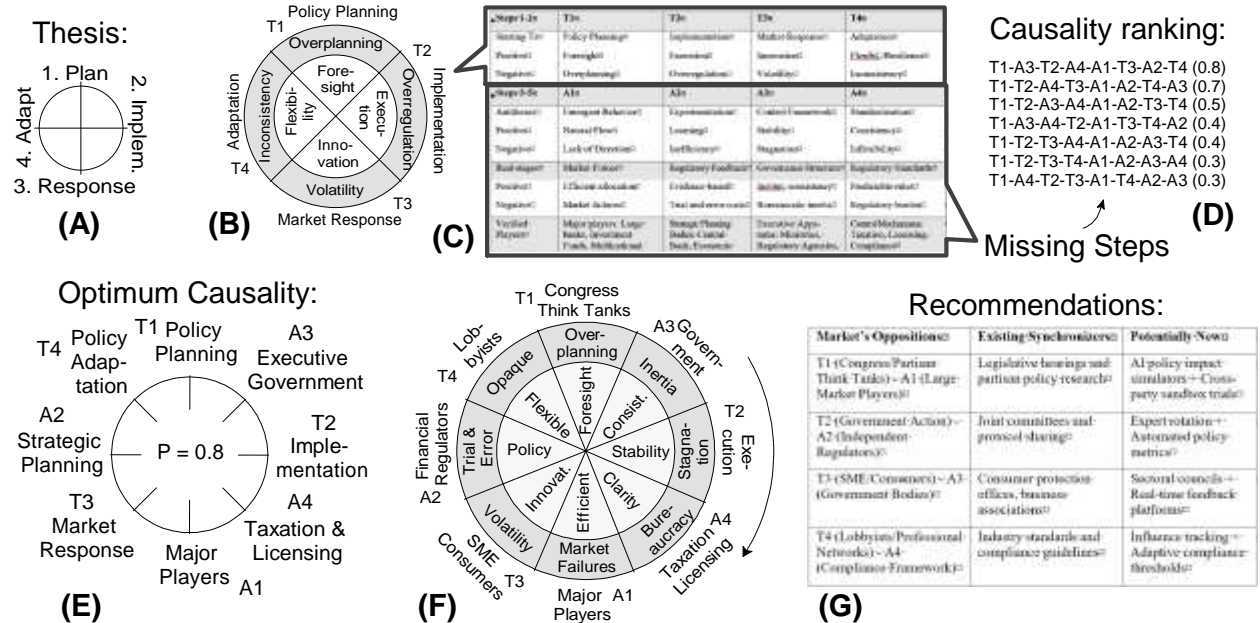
Thesis:

1. Plan
2. Implem.
3. Response
4. Adapt

(A)

Policy Planning
T1
Overplanning
T2
Implementation
Overregulation
Execution
Foresight
Flexibility
Innovation
Inconsistency
Adaptation
T4
Volatility
T3
Market Response

(B)

| Steps 1-2 | T1 | T2 | T3 | T4 |
|---|---|---|---|---|
| Starting To | Policy Planning | Implementation | Market Response | Adaptation |
| Positive | Foresight | Execution | Innovation | Flexibility/Resilience |
| Negative | Overplanning | Overregulation | Volatility | Inconsistency |

| Steps 3-5 | A1 | A2 | A3 | A4 |
|---|---|---|---|---|
| Antithesis | Emergent Behavior | Experimentation | Control Frameworks | Standardization |
| Positive | Natural Flow | Learning | Stability | Consistency |
| Negative | Lack of Direction | Inefficiency | Stagnation | Inflexibility |
| Real stages | Market Forces | Regulatory Feedback | Governance Structure | Regulatory Standards |
| Positive | Efficient allocation | Evidence-based | Stable, consistency | Predictable rules |
| Negative | Market failures | Trial and error costs | Bureaucratic inertia | Regulatory burden |
| Verified Players | Major players: Large banks, Investment Funds, Multinational | Strategic Planning Bodies: Central Bank, Economic | Executive Apparatus: Ministries, Regulatory Agencies | Control Mechanisms: Taxation, Licensing, Compliance |

(C)

Missing Steps

Causality ranking:

T1-A3-T2-A4-A1-T3-A2-T4 (0.8)
T1-T2-A4-T3-A1-A2-T4-A3 (0.7)
T1-T2-A3-A4-A1-A2-T3-T4 (0.5)
T1-A3-A4-T2-A1-T3-T4-A2 (0.4)
T1-T2-T3-A4-A1-A2-A3-T4 (0.4)
T1-T2-T3-T4-A1-A2-A3-A4 (0.3)
T1-A4-T2-T3-A1-T4-A2-A3 (0.3)

(D)

Optimum Causality:

T1 Policy Planning
A3 Executive Government
T2 Implementation
A4 Taxation & Licensing
A1 Major Players
T3 Market Response
A2 Strategic Planning
T4 Policy Adaptation
P = 0.8

(E)

T1 Congress Think Tanks
Overplanning
A3 Government
Inertia
T2 Execution
Stagnation
Bureaucracy
A4 Taxation Licensing
Market Failures
Major Players A1
T3 SME Consumers
Volatility
Trial & Error
A2 Financial Regulators
Opaque
T4 Lobbyists
Foresight
Consist.
Stability
Clarity
Efficient
Innovat.
Policy
Flexible

(F)

Recommendations:

| Market's Oppositions | Existing Synchronizers | Potentially New |
|---|---|---|
| T1 (Congress/Partisan Think Tanks) – A1 (Large Market Players) | Legislative hearings and partisan policy research | AI policy impact simulators + Cross-party sandbox trials |
| T2 (Government Action) – A2 (Independent Regulators) | Joint committees and protocol sharing | Expert rotation + Automated policy metrics |
| T3 (SME/Consumers) – A3 (Government Bodies) | Consumer protection offices, business associations | Sectoral councils + Real-time feedback platforms |
| T4 (Lobbyists/Professional Networks) – A4 (Compliance Framework) | Industry standards and compliance guidelines | Influence tracking + Adaptive compliance thresholds |

(G)